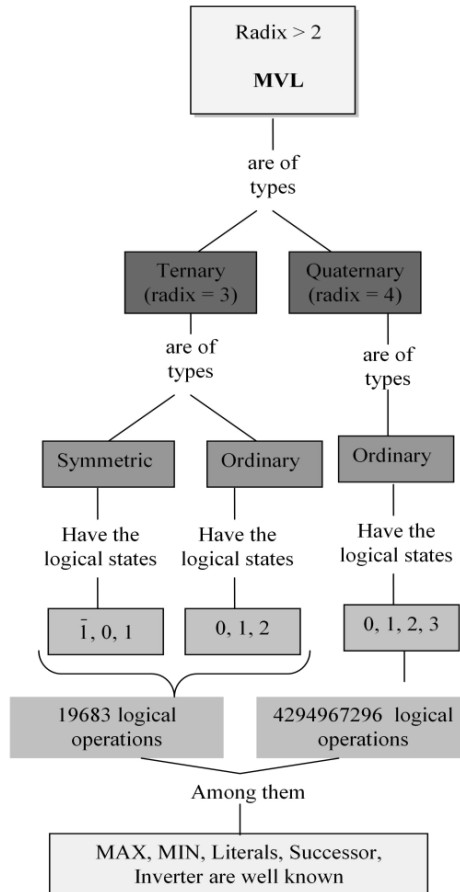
Radix > 2

MVL

are of types

Ternary (radix = 3)

Quaternary (radix = 4)

are of types

are of types

Symmetric

Ordinary

Ordinary

Have the logical states

Have the logical states

Have the logical states

$\bar{1}$, 0, 1

0, 1, 2

0, 1, 2, 3

19683 logical operations

4294967296 logical operations

Among them

MAX, MIN, Literals, Successor, Inverter are well known